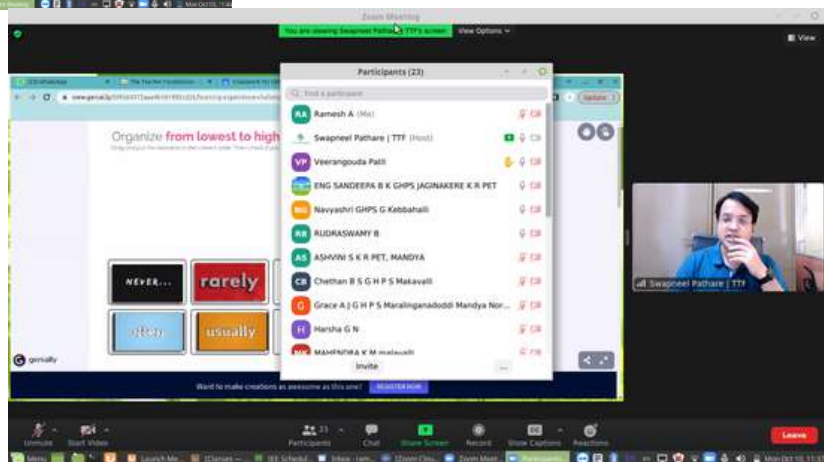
Zoom Meeting

You are viewing Swapneel Pathare | TTF's screen View Options

View

Participants (23)

Find a participant

RA Ramesh A (Me)

Swapneel Pathare | TTF (Host)

VP Veerangouda Patil

ENG SANDEEPA B K GHPS JAGINAKERE K R PET

NG Navyashri GHPS G Kebbahalli

RR RUDRASWAMY B

AS ASHVINI S K R PET, MANDYA

CB Chethan B S G H P S Makavalli

G Grace A J G H P S Maralinganadoddi Mandya Nor...

H Harsha G N

MAHENDRA K M makavalli

Invite

Organize from lowest to high

NEVER...

rarely

often

usually

genially

Want to make creations as awesome as this one? REGISTER NOW

Swapneel Pathare | TTF

Unmute

Start Video

23 Participants

Chat

Share Screen

Record

Show Captions

Reactions

Leave